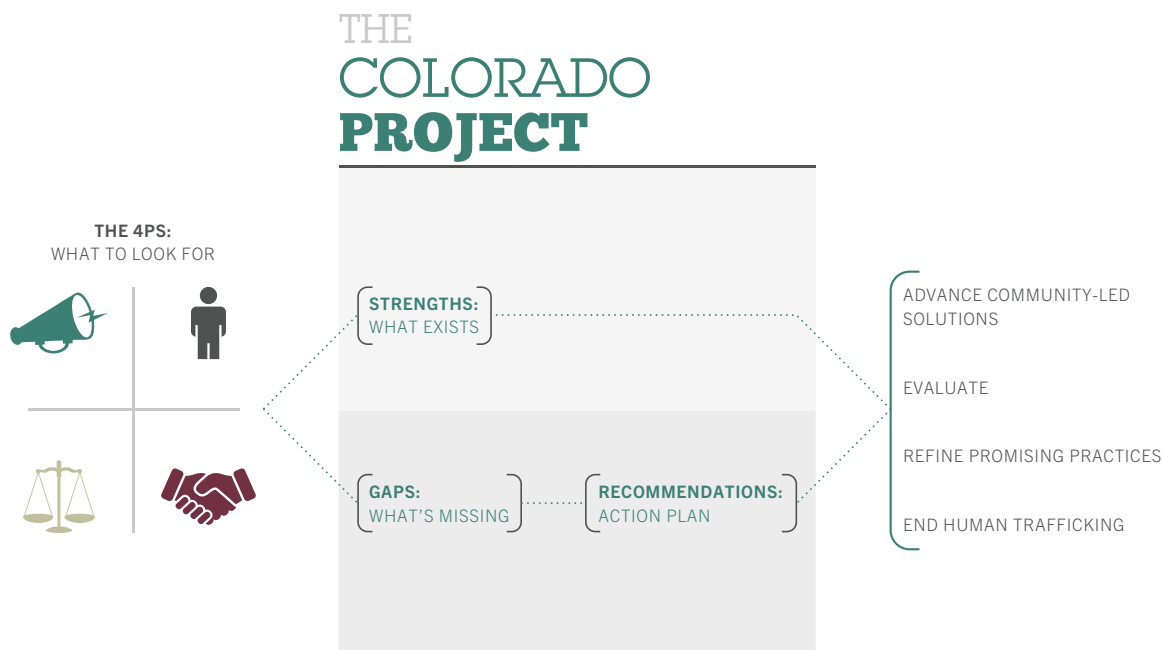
THE
COLORADO
PROJECT

THE 4PS:
WHAT TO LOOK FOR

STRENGTHS:
WHAT EXISTS

GAPS:
WHAT'S MISSING

RECOMMENDATIONS:
ACTION PLAN

ADVANCE COMMUNITY-LED SOLUTIONS

EVALUATE

REFINE PROMISING PRACTICES

END HUMAN TRAFFICKING